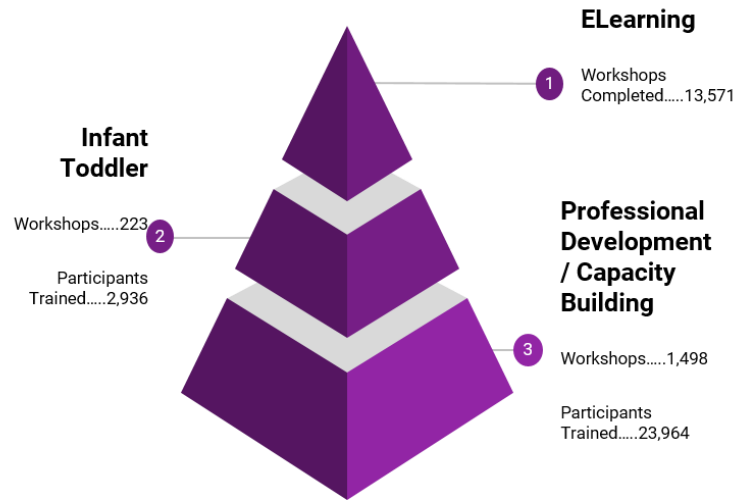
ELearning

1

Workshops Completed.....13,571

Infant Toddler

Workshops.....223

2

Participants Trained.....2,936

Professional Development / Capacity Building

3

Workshops.....1,498

Participants Trained.....23,964